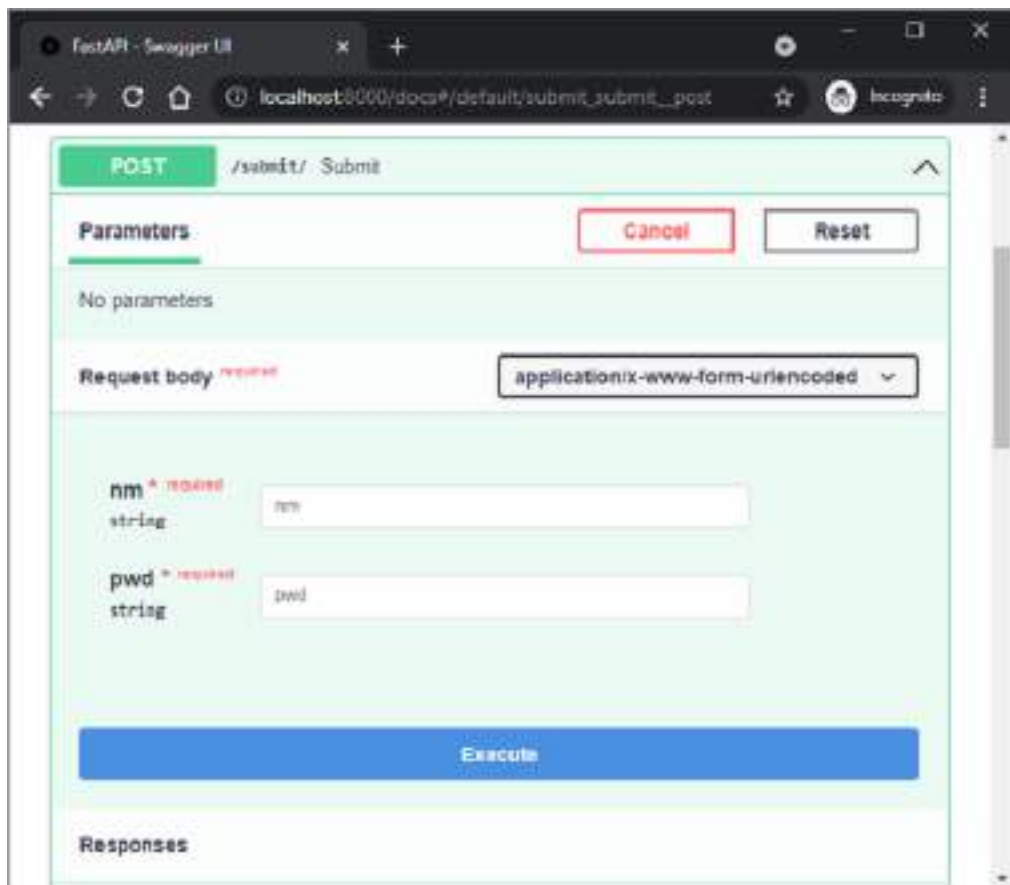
FastAPI - Swagger UI

localhost:8000/docs#/default/submit_submit__post

Incognito

POST /submit/ Submit

Parameters

Cancel

Reset

No parameters

Request body required

application/x-www-form-urlencoded

nm * required
string

nm

pwd * required
string

pwd

Execute

Responses